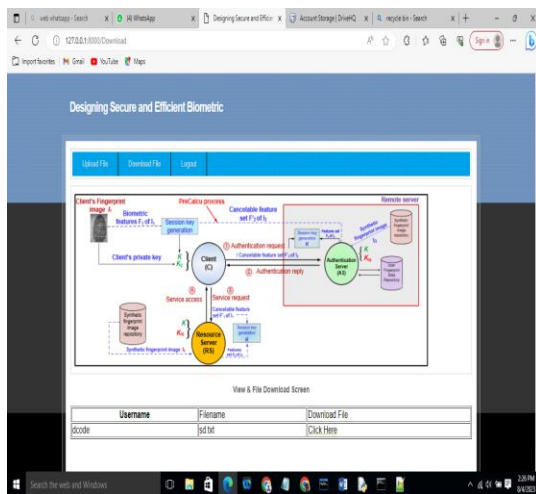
web whatsapp - Search | (4) WhatsApp | Designing Secure and Efficie | Account Storage | DriveHQ | recycle bin - Search

127.0.0.1:8000/Download

Import favorites | Gmail | YouTube | Maps

Sign in

Designing Secure and Efficient Biometric

Upload File | Download File | Logout

Client's Fingerprint image $I_A$
Biometric features $F_r$ of $I_A$
PiniCalcu process
Cancelable feature set $F'_r$ of $I_A$
Remote server
Session key generation
Client's private key
Client (C)
① Authentication request
Cancelable feature set $F'_r$ of $I_A$
② Authentication reply
Authentication Server (AS)
Synthetic fingerprint image repository
③ Service access
④ Service request
Cancelable feature set $F'_r$ of $I_A$
Synthetic fingerprint image repository
Resource Server (RS)
Session key generation
Synthetic fingerprint image $I_s$
Features set
$K_{AS}$
$K_{RS}$

View & File Download Screen

| Username | Filename | Download File |
|---|---|---|
| dcode | sd.txt | Click Here |

Search the web and Windows

2:26 PM
8/4/2023